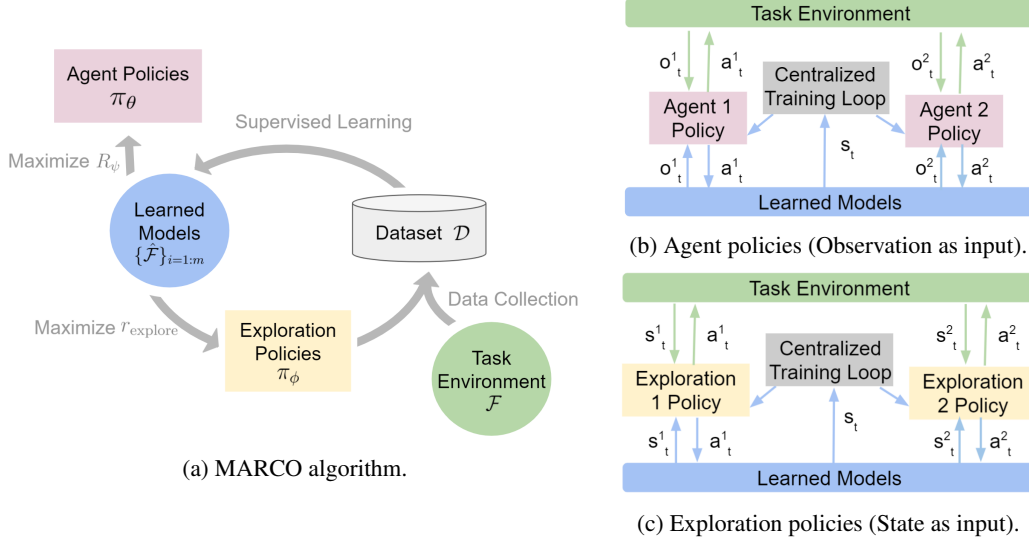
Agent Policies
$\pi_\theta$

Maximize $R_\psi$

Supervised Learning

Learned Models
$\{\hat{\mathcal{F}}\}_{i=1:m}$

Dataset $\mathcal{D}$

Data Collection

Maximize $r_{\text{explore}}$

Exploration Policies
$\pi_\phi$

Task Environment
$\mathcal{F}$

(a) MARCO algorithm.

Task Environment

$o^1_t$ $a^1_t$

Centralized Training Loop

$o^2_t$ $a^2_t$

Agent 1 Policy

Agent 2 Policy

$s_t$

$o^1_t$ $a^1_t$

$o^2_t$ $a^2_t$

Learned Models

(b) Agent policies (Observation as input).

Task Environment

$s^1_t$ $a^1_t$

Centralized Training Loop

$s^2_t$ $a^2_t$

Exploration 1 Policy

Exploration 2 Policy

$s_t$

$s^1_t$ $a^1_t$

$s^2_t$ $a^2_t$

Learned Models

(c) Exploration policies (State as input).